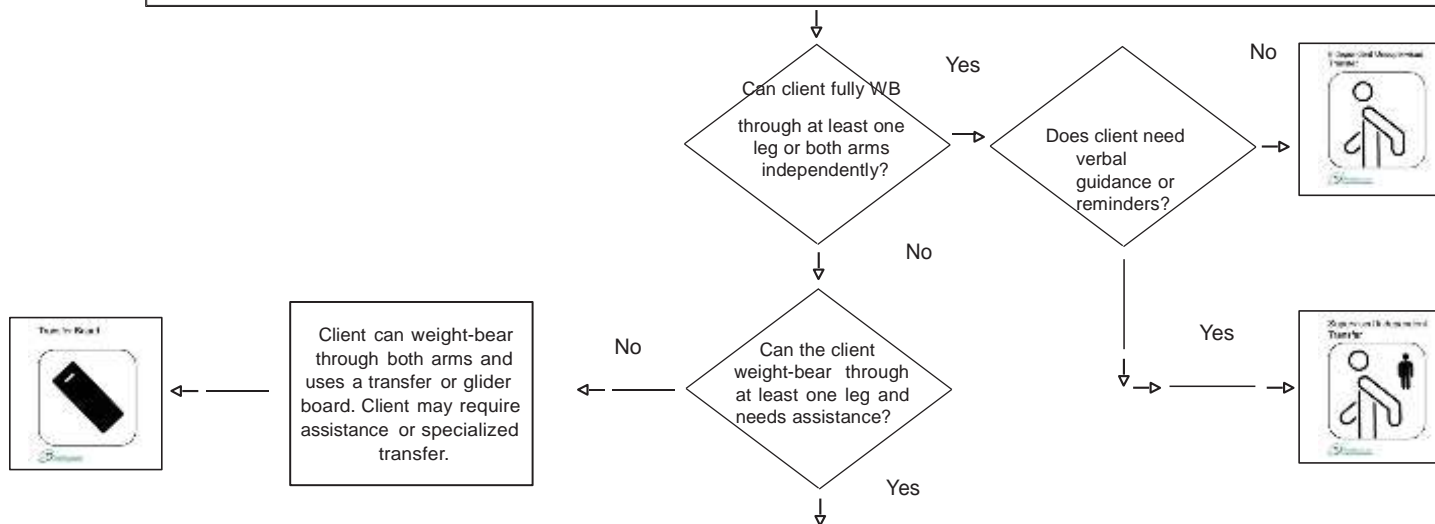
Can client fully WB through at least one leg or both arms independently?

Yes

Does client need verbal guidance or reminders?

No

Independent Unsupervised Transfer

No

Yes

Supervised Independent Transfer

Can the client weight-bear through at least one leg and needs assistance?

No

Client can weight-bear through both arms and uses a transfer or glider board. Client may require assistance or specialized transfer.

Transfer Board

Yes